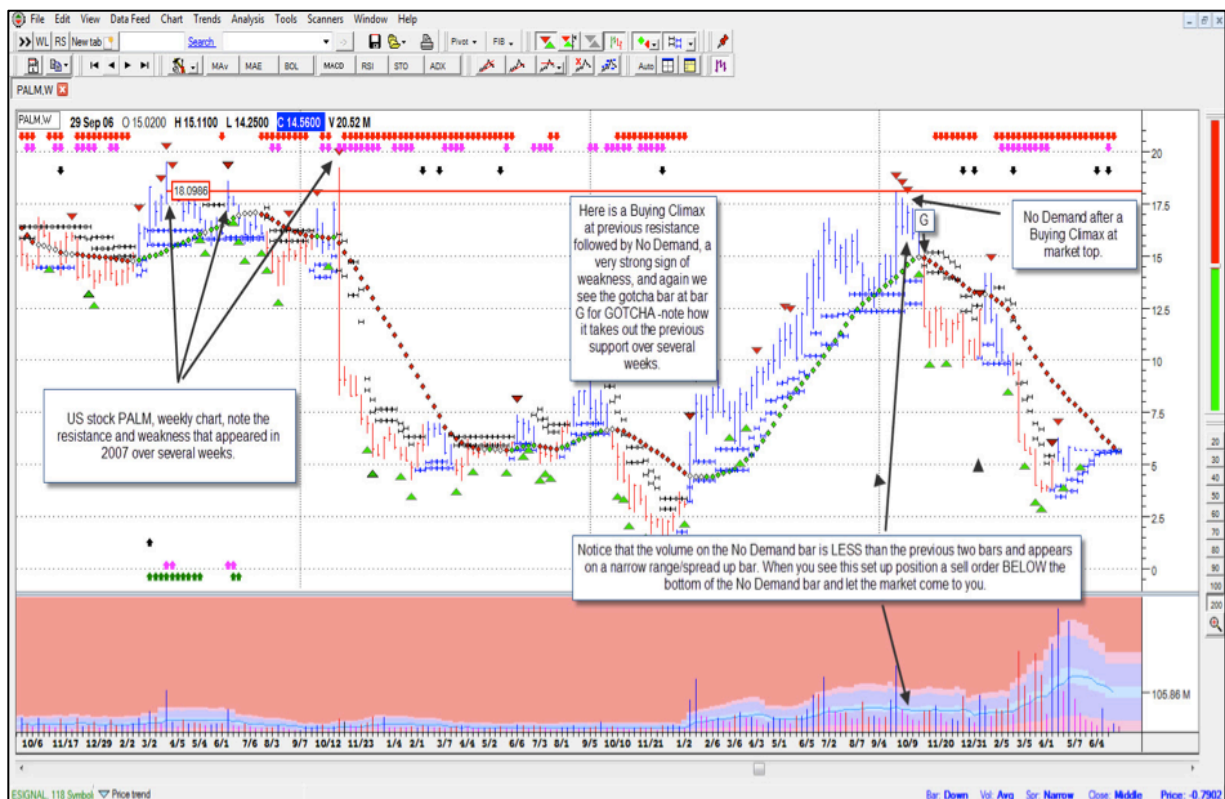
File Edit View Data Feed Chart Trends Analysis Tools Scanners Window Help

WL RS New tab Search

Pivot FIB

MAv MAE BOL MACD RSI STO ADX Auto

PALM,W

PALM,W 29 Sep 06 O 15.0200 H 15.1100 L 14.2500 C 14.5600 V 20.52 M

18.0986

G

Here is a Buying Climax at previous resistance followed by No Demand, a very strong sign of weakness, and again we see the gotcha bar at bar G for GOTCHA -note how it takes out the previous support over several weeks.

No Demand after a Buying Climax at market top.

US stock PALM, weekly chart, note the resistance and weakness that appeared in 2007 over several weeks.

Notice that the volume on the No Demand bar is LESS than the previous two bars and appears on a narrow range/spread up bar. When you see this set up position a sell order BELOW the bottom of the No Demand bar and let the market come to you.

20 17.5 15 12.5 10 7.5 5 2.5 0

105.86 M

20 30 40 50 60 70 80 90 100 200

10/6 11/17 12/29 2/2 3/2 4/5 5/4 6/1 7/6 8/3 9/7 10/12 11/23 1/4 2/1 3/7 4/4 5/2 6/6 7/3 8/1 9/5 10/10 11/21 1/2 2/6 3/6 4/3 5/1 6/5 7/2 8/7 9/4 10/9 11/20 12/31 2/5 3/5 4/1 5/7 6/4

ESIGNAL 118 Symbol Price trend

Bar: Down Vol: Avg Spr: Narrow Close: Middle Price: -0.7902